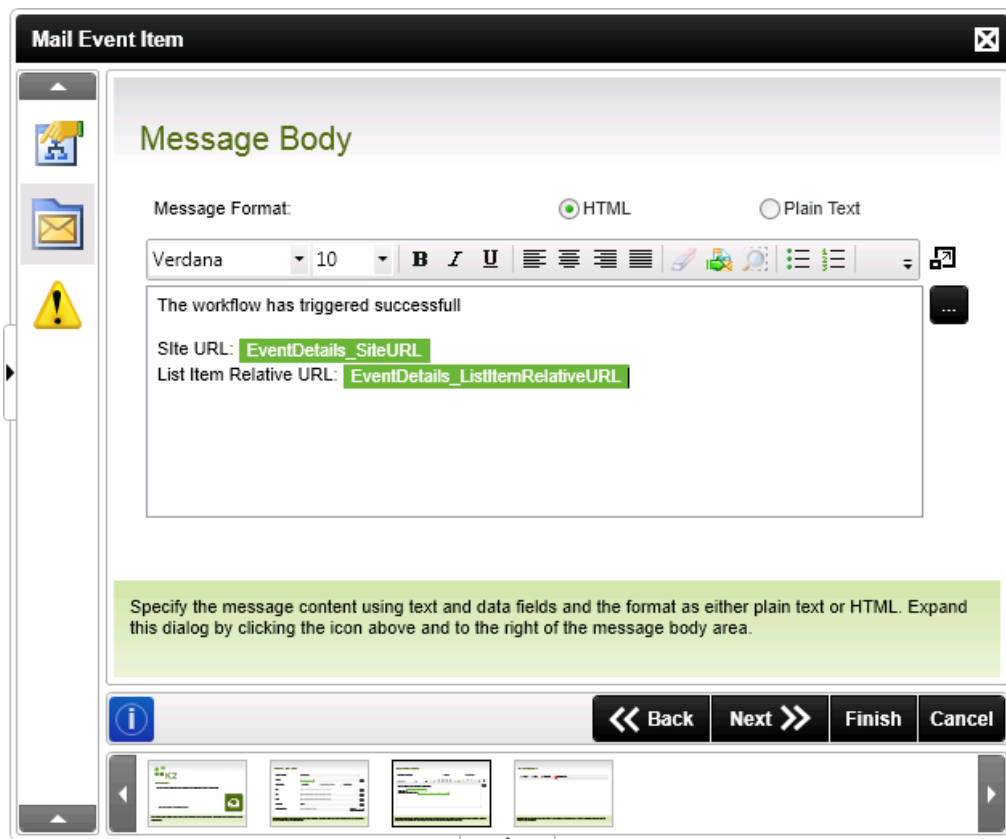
Mail Event Item

Message Body

Message Format:

HTML

Plain Text

Verdana

10

B I U

The workflow has triggered successfull

SIte URL: EventDetails_SiteURL

List Item Relative URL: EventDetails_ListItemRelativeURL

...

Specify the message content using text and data fields and the format as either plain text or HTML. Expand this dialog by clicking the icon above and to the right of the message body area.

Back

Next

Finish

Cancel

K2